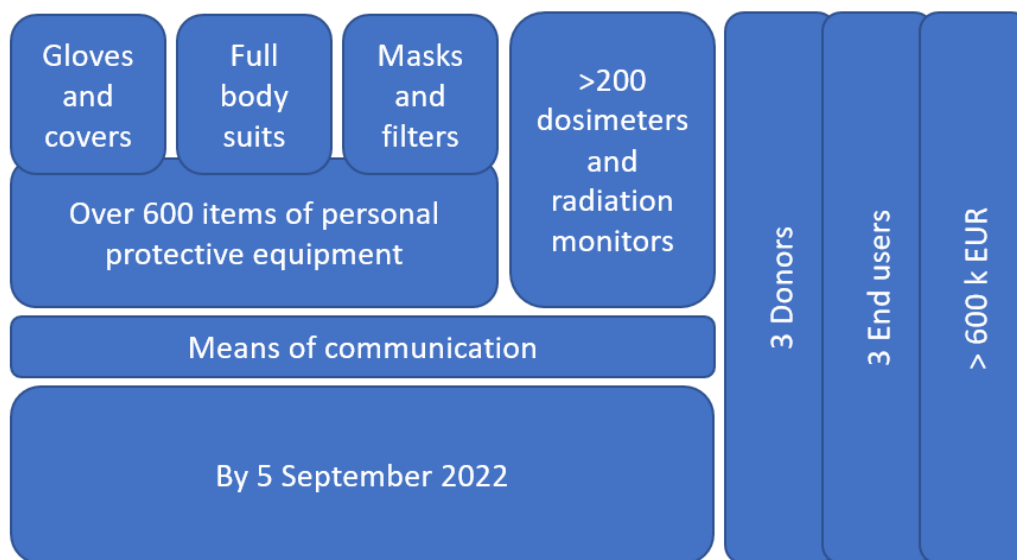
Gloves and covers

Full body suits

Masks and filters

>200 dosimeters and radiation monitors

Over 600 items of personal protective equipment

Means of communication

By 5 September 2022

3 Donors

3 End users

> 600 k EUR